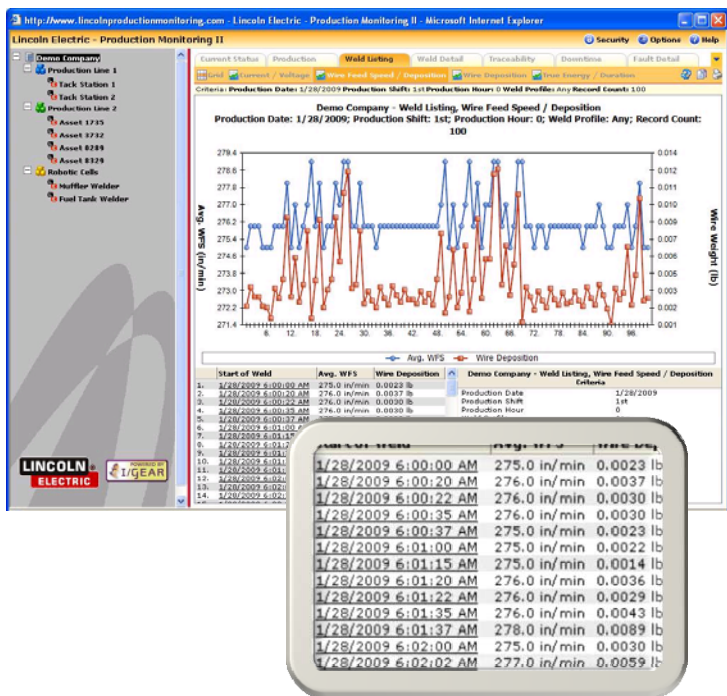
http://www.lincolnproductionmonitoring.com - Lincoln Electric - Production Monitoring II - Microsoft Internet Explorer

Lincoln Electric - Production Monitoring II

Security Options Help

Demo Company
Production Line 1
Tack Station 1
Tack Station 2
Production Line 2
Asset 1735
Asset 3732
Asset 8284
Asset 8329
Robotic Cells
Muffler Welder
Fuel Tank Welder

Current Status | Production | Weld Listing | Weld Detail | Traceability | Downtime | Fault Detail

Grid | Current / Voltage | Wire Feed Speed / Deposition | Wire Deposition | True Energy / Duration

Criteria: Production Date: 1/28/2009 Production Shift: 1st Production Hour: 0 Weld Profile: Any Record Count: 100

Demo Company - Weld Listing, Wire Feed Speed / Deposition
Production Date: 1/28/2009; Production Shift: 1st; Production Hour: 0; Weld Profile: Any; Record Count: 100

Avg. WFS (in/min)
279.4
278.6
277.8
277.0
276.2
275.4
274.6
273.8
273.0
272.2
271.4

Wire Weight (lb)
0.014
0.013
0.012
0.011
0.010
0.009
0.008
0.007
0.006
0.005
0.004
0.003
0.002
0.001

6. 12. 18. 24. 30. 36. 42. 48. 54. 60. 66. 72. 78. 84. 90. 96.

Avg. WFS   Wire Deposition

| | Start of Weld | Avg. WFS | Wire Deposition |
|---|---|---|---|
| 1. | 1/28/2009 6:00:00 AM | 275.0 in/min | 0.0023 lb |
| 2. | 1/28/2009 6:00:20 AM | 276.0 in/min | 0.0037 lb |
| 3. | 1/28/2009 6:00:22 AM | 276.0 in/min | 0.0030 lb |
| 4. | 1/28/2009 6:00:35 AM | 276.0 in/min | 0.0030 lb |
| 5. | 1/28/2009 6:00:37 AM | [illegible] | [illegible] |
| 6. | 1/28/2009 6:01:00 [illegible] | | |
| 7. | 1/28/2009 6:01:1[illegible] | | |
| 8. | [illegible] | | |
| 9. | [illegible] | | |
| 10. | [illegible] | | |
| 11. | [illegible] | | |
| 12. | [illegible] | | |
| 13. | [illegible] | | |
| 14. | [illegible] | | |

Demo Company - Weld Listing, Wire Feed Speed / Deposition Criteria
Production Date 1/28/2009
Production Shift 1st
Production Hour 0

LINCOLN ELECTRIC
POWERED BY I/GEAR

| Start of Weld | Avg. WFS | Wire Dep |
|---|---|---|
| 1/28/2009 6:00:00 AM | 275.0 in/min | 0.0023 lb |
| 1/28/2009 6:00:20 AM | 276.0 in/min | 0.0037 lb |
| 1/28/2009 6:00:22 AM | 276.0 in/min | 0.0030 lb |
| 1/28/2009 6:00:35 AM | 276.0 in/min | 0.0030 lb |
| 1/28/2009 6:00:37 AM | 275.0 in/min | 0.0023 lb |
| 1/28/2009 6:01:00 AM | 275.0 in/min | 0.0022 lb |
| 1/28/2009 6:01:15 AM | 275.0 in/min | 0.0014 lb |
| 1/28/2009 6:01:20 AM | 276.0 in/min | 0.0036 lb |
| 1/28/2009 6:01:22 AM | 276.0 in/min | 0.0029 lb |
| 1/28/2009 6:01:35 AM | 276.0 in/min | 0.0043 lb |
| 1/28/2009 6:01:37 AM | 278.0 in/min | 0.0089 lb |
| 1/28/2009 6:02:00 AM | 276.0 in/min | 0.0030 lb |
| 1/28/2009 6:02:02 AM | 277.0 in/min | 0.0059 lb |